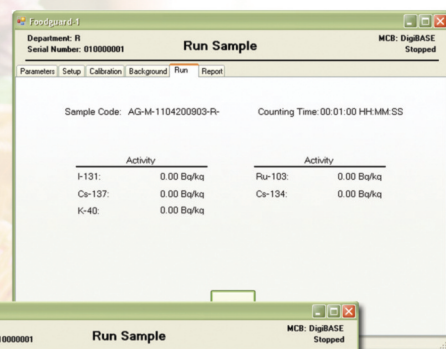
Foodguard-1

Department: R
Serial Number: 010000001

Run Sample

MCB: DigiBASE
Stopped

Parameters | Setup | Calibration | Background | Run | Report

Sample Code: AG-M-1104200903-R-

Counting Time: 00:01:00 HH:MM:SS

| Activity | |
|---|---|
| I-131: | 0.00 Bq/kg |
| Cs-137: | 0.00 Bq/kg |
| K-40: | 0.00 Bq/kg |

| Activity | |
|---|---|
| Ru-103: | 0.00 Bq/kg |
| Cs-134: | 0.00 Bq/kg |

010000001

Run Sample

MCB: DigiBASE
Stopped